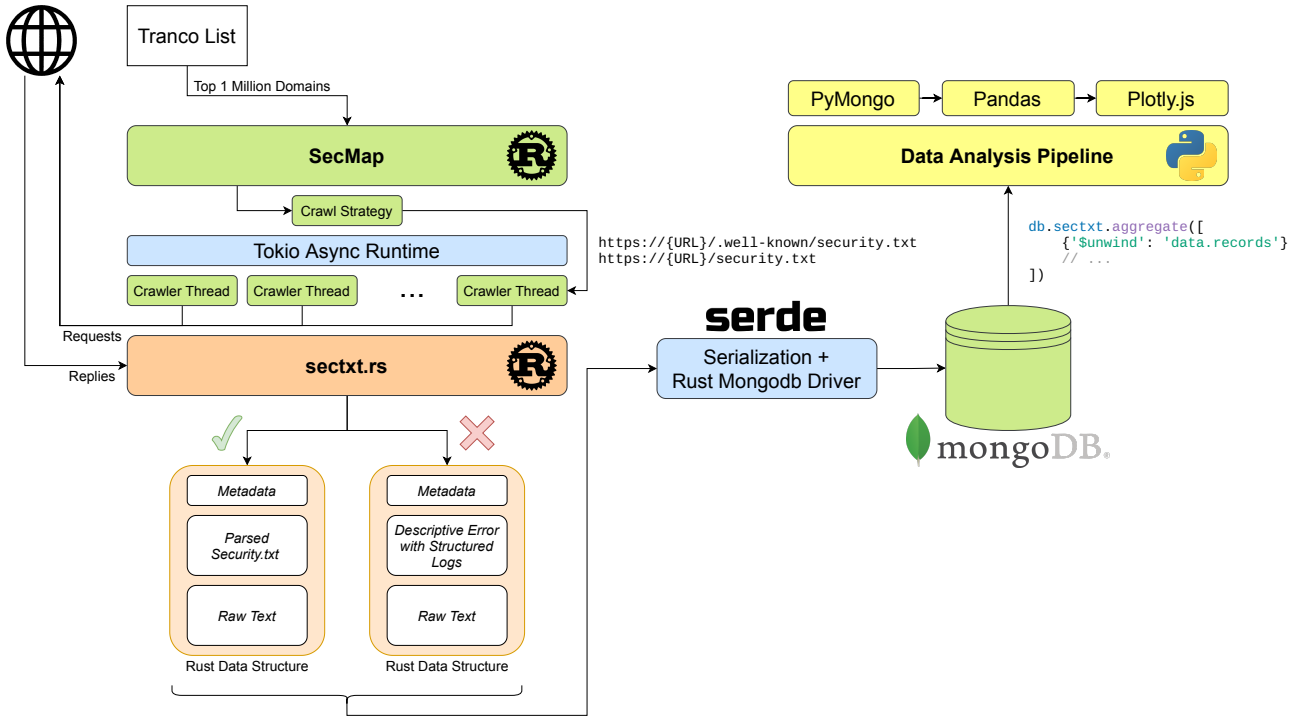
Tranco List

Top 1 Million Domains

SecMap

Crawl Strategy

Tokio Async Runtime

Crawler Thread

Crawler Thread

...

Crawler Thread

https://{URL}/.well-known/security.txt
https://{URL}/security.txt

Requests

Replies

sectxt.rs

Metadata

Parsed Security.txt

Raw Text

Rust Data Structure

Metadata

Descriptive Error with Structured Logs

Raw Text

Rust Data Structure

serde

Serialization + Rust Mongodb Driver

mongoDB.

PyMongo

Pandas

Plotly.js

Data Analysis Pipeline

db.sectxt.aggregate([
{'$unwind': 'data.records'}
// ...
])